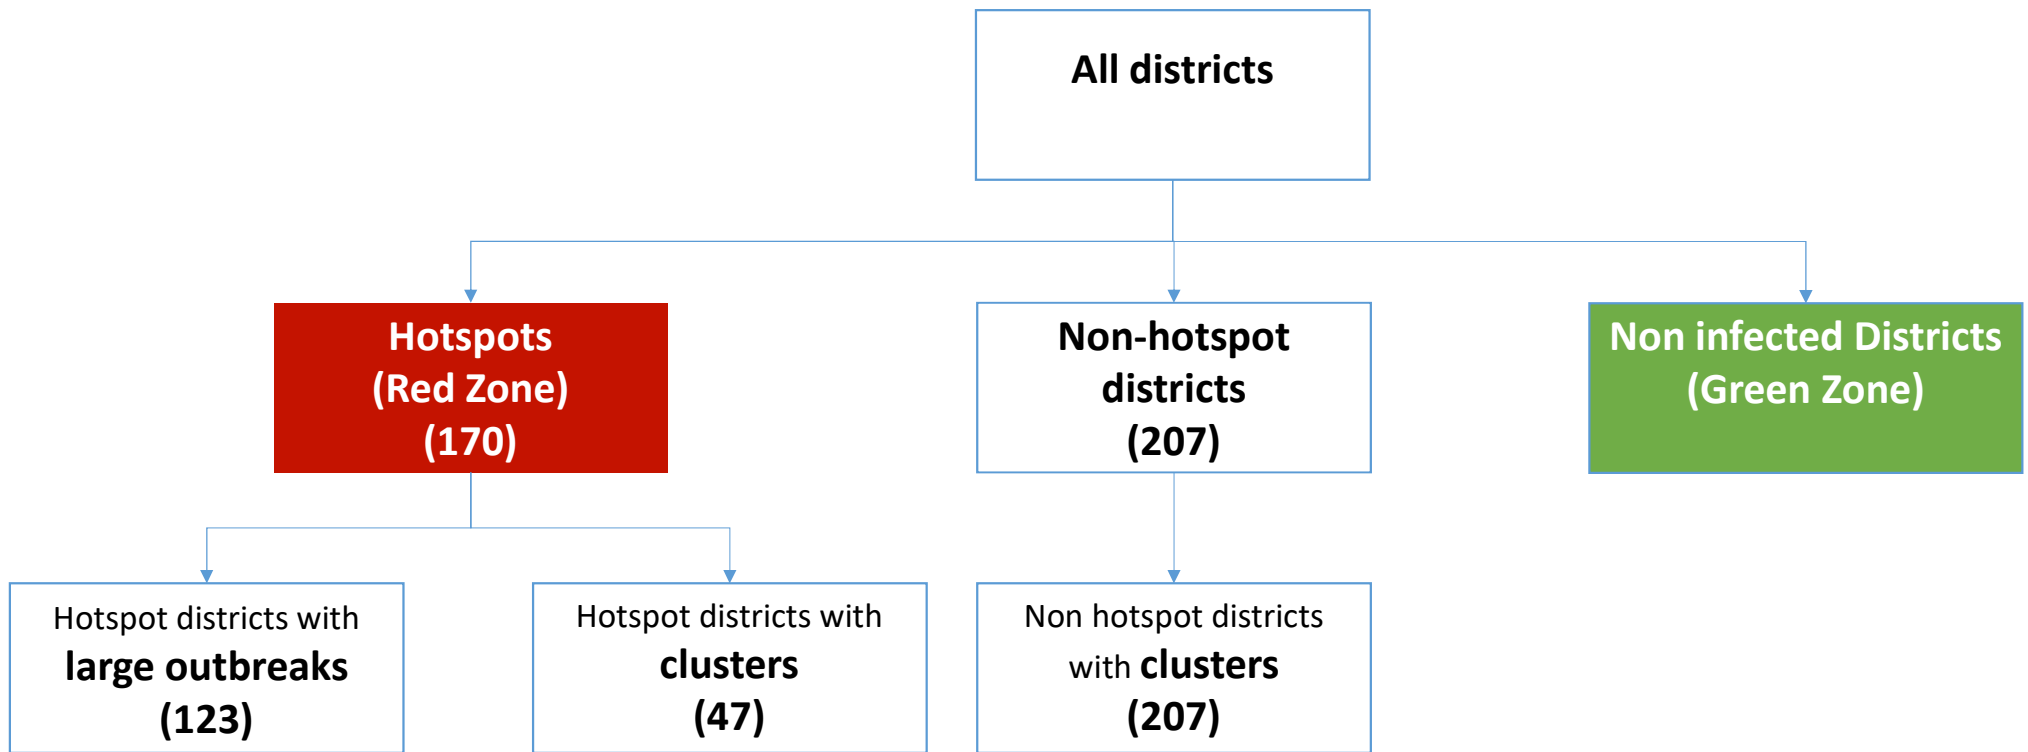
All districts

Hotspots
(Red Zone)
(170)

Non-hotspot districts
(207)

Non infected Districts
(Green Zone)

Hotspot districts with
large outbreaks
(123)

Hotspot districts with
clusters
(47)

Non hotspot districts
with clusters
(207)